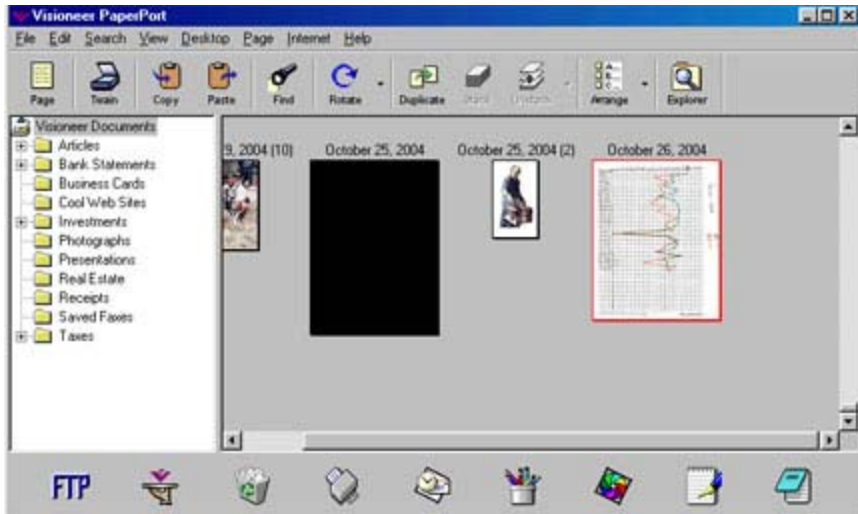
Visioneer PaperPort

File Edit Search View Desktop Page Internet Help

Page Twain Copy Paste Find Rotate Duplicate Stack Unstack Arrange Explorer

Visioneer Documents
Articles
Bank Statements
Business Cards
Cool Web Sites
Investments
Photographs
Presentations
Real Estate
Receipts
Saved Faxes
Taxes

9, 2004 (10)
October 25, 2004
October 25, 2004 (2)
October 26, 2004

FTP